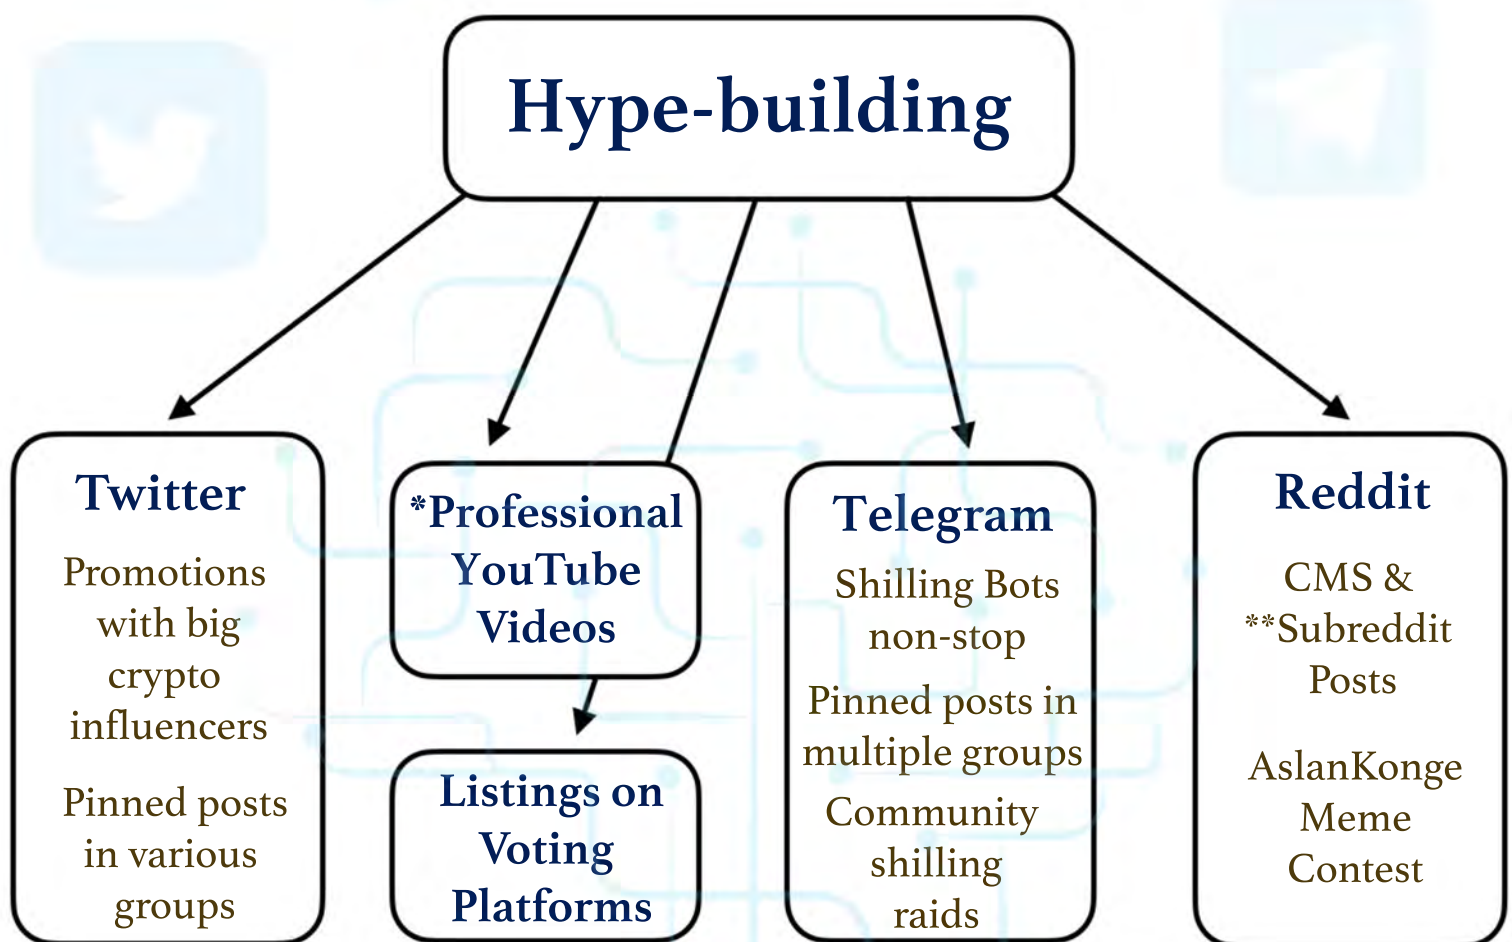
Hype-building

Twitter

Promotions with big crypto influencers

Pinned posts in various groups

*Professional YouTube Videos

Listings on Voting Platforms

Telegram

Shilling Bots non-stop

Pinned posts in multiple groups

Community shilling raids

Reddit

CMS & **Subreddit Posts

AslanKonge Meme Contest